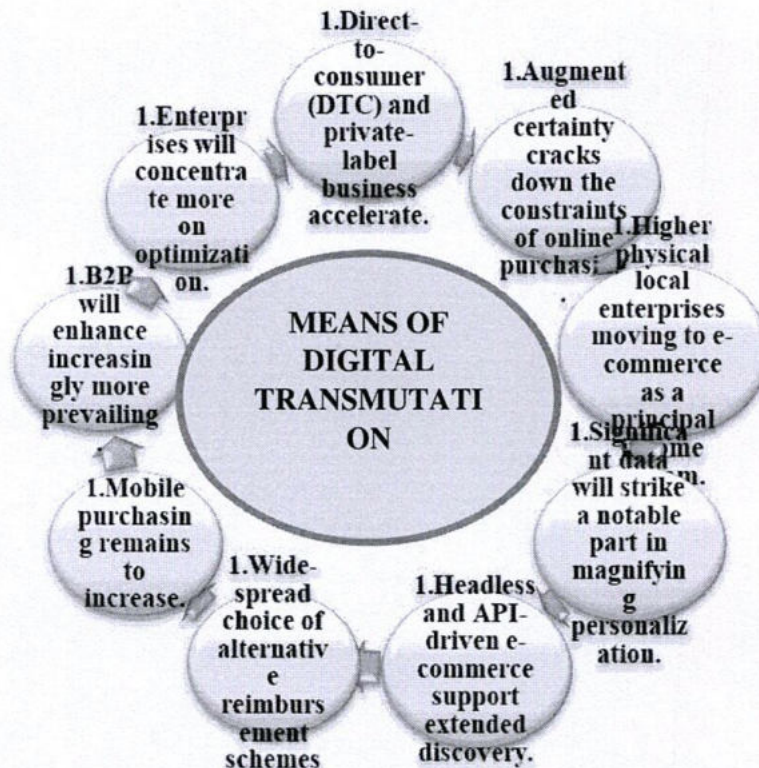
MEANS OF DIGITAL TRANSMUTATION

1.Direct-to-consumer (DTC) and private-label business accelerate.

1.Augmented certainty cracks down the constraints of online purchasi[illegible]

1.Higher physical local enterprises moving to e-commerce as a principal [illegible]me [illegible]m.

1.Significant data will strike a notable part in magnifying personalization.

1.Headless and API-driven e-commerce support extended discovery.

1.Wide-spread choice of alternative reimbursement schemes

1.Mobile purchasing remains to increase.

1.B2B will enhance increasingly more prevailing

1.Enterprises will concentrate more on optimization.